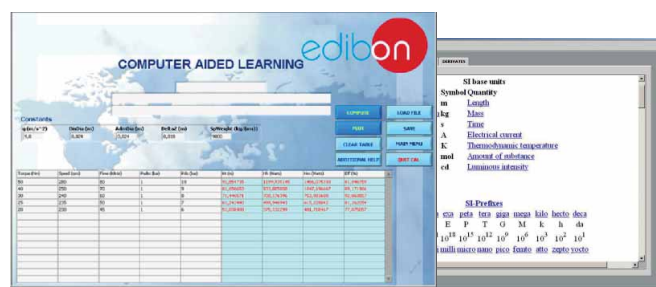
edibon

COMPUTER AIDED LEARNING

Constants

| g (m/s^2) | Dint (m) | Ddm (m) | Dref (m) | Sp.Weight (kg/dm3) |
|---|---|---|---|---|
| 9,8 | 0,009 | 0,024 | 0,010 | 7800 |

COMPUTE
LOAD FILE
PLOT
SAVE
CLEAR TABLE
MAIN MENU
ADDITIONAL HELP
QUIT CAL

| Torque (Nm) | Speed (rpm) | Flow (l/min) | Radio (m) | Pds (kw) | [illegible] | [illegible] | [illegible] | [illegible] |
|---|---|---|---|---|---|---|---|---|
| 50 | 280 | 50 | 1 | 14 | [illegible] | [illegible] | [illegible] | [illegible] |
| 40 | 250 | 50 | 1 | 9 | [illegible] | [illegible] | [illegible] | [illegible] |
| 30 | 240 | 50 | 1 | 8 | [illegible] | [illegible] | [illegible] | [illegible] |
| 25 | 235 | 50 | 1 | 7 | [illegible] | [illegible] | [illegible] | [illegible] |
| 20 | 230 | 45 | 1 | 6 | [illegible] | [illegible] | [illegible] | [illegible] |

SI base units
Symbol Quantity
m Length
kg Mass
s Time
A Electrical current
K Thermodynamic temperature
mol Amount of substance
cd Luminous intensity

SI-Prefixes
a exa peta tera giga mega kilo hecto deca
E P T G M k h da
$10^{18}$ $10^{15}$ $10^{12}$ $10^{9}$ $10^{6}$ $10^{3}$ $10^{2}$ $10^{1}$
milli micro nano pico femto atto zepto yocto